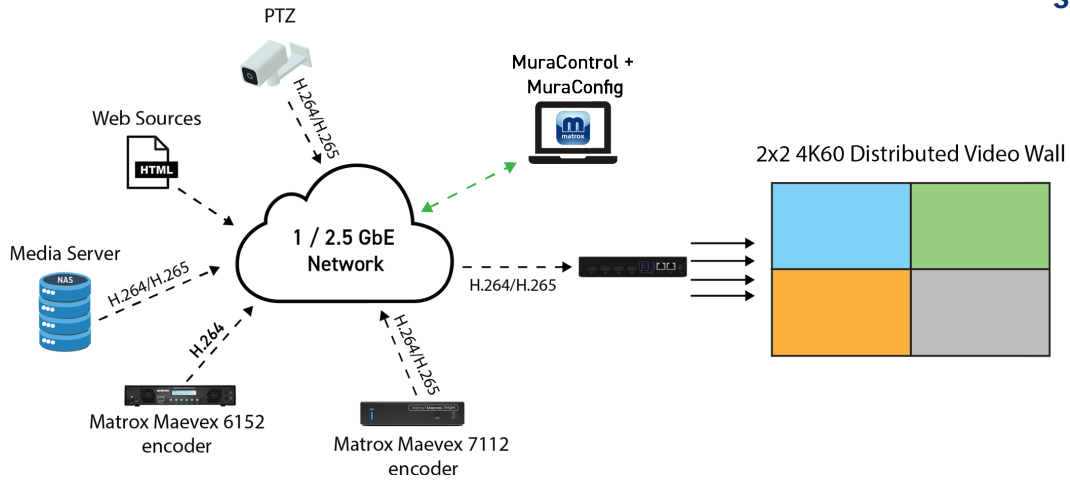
PTZ

H.264/H.265

Web Sources

HTML

MuraControl + MuraConfig

matrox

2x2 4K60 Distributed Video Wall

Media Server

NAS

H.264/H.265

1 / 2.5 GbE Network

H.264/H.265

H.264

H.264/H.265

Matrox Maevex 6152 encoder

Matrox Maevex 7112 encoder